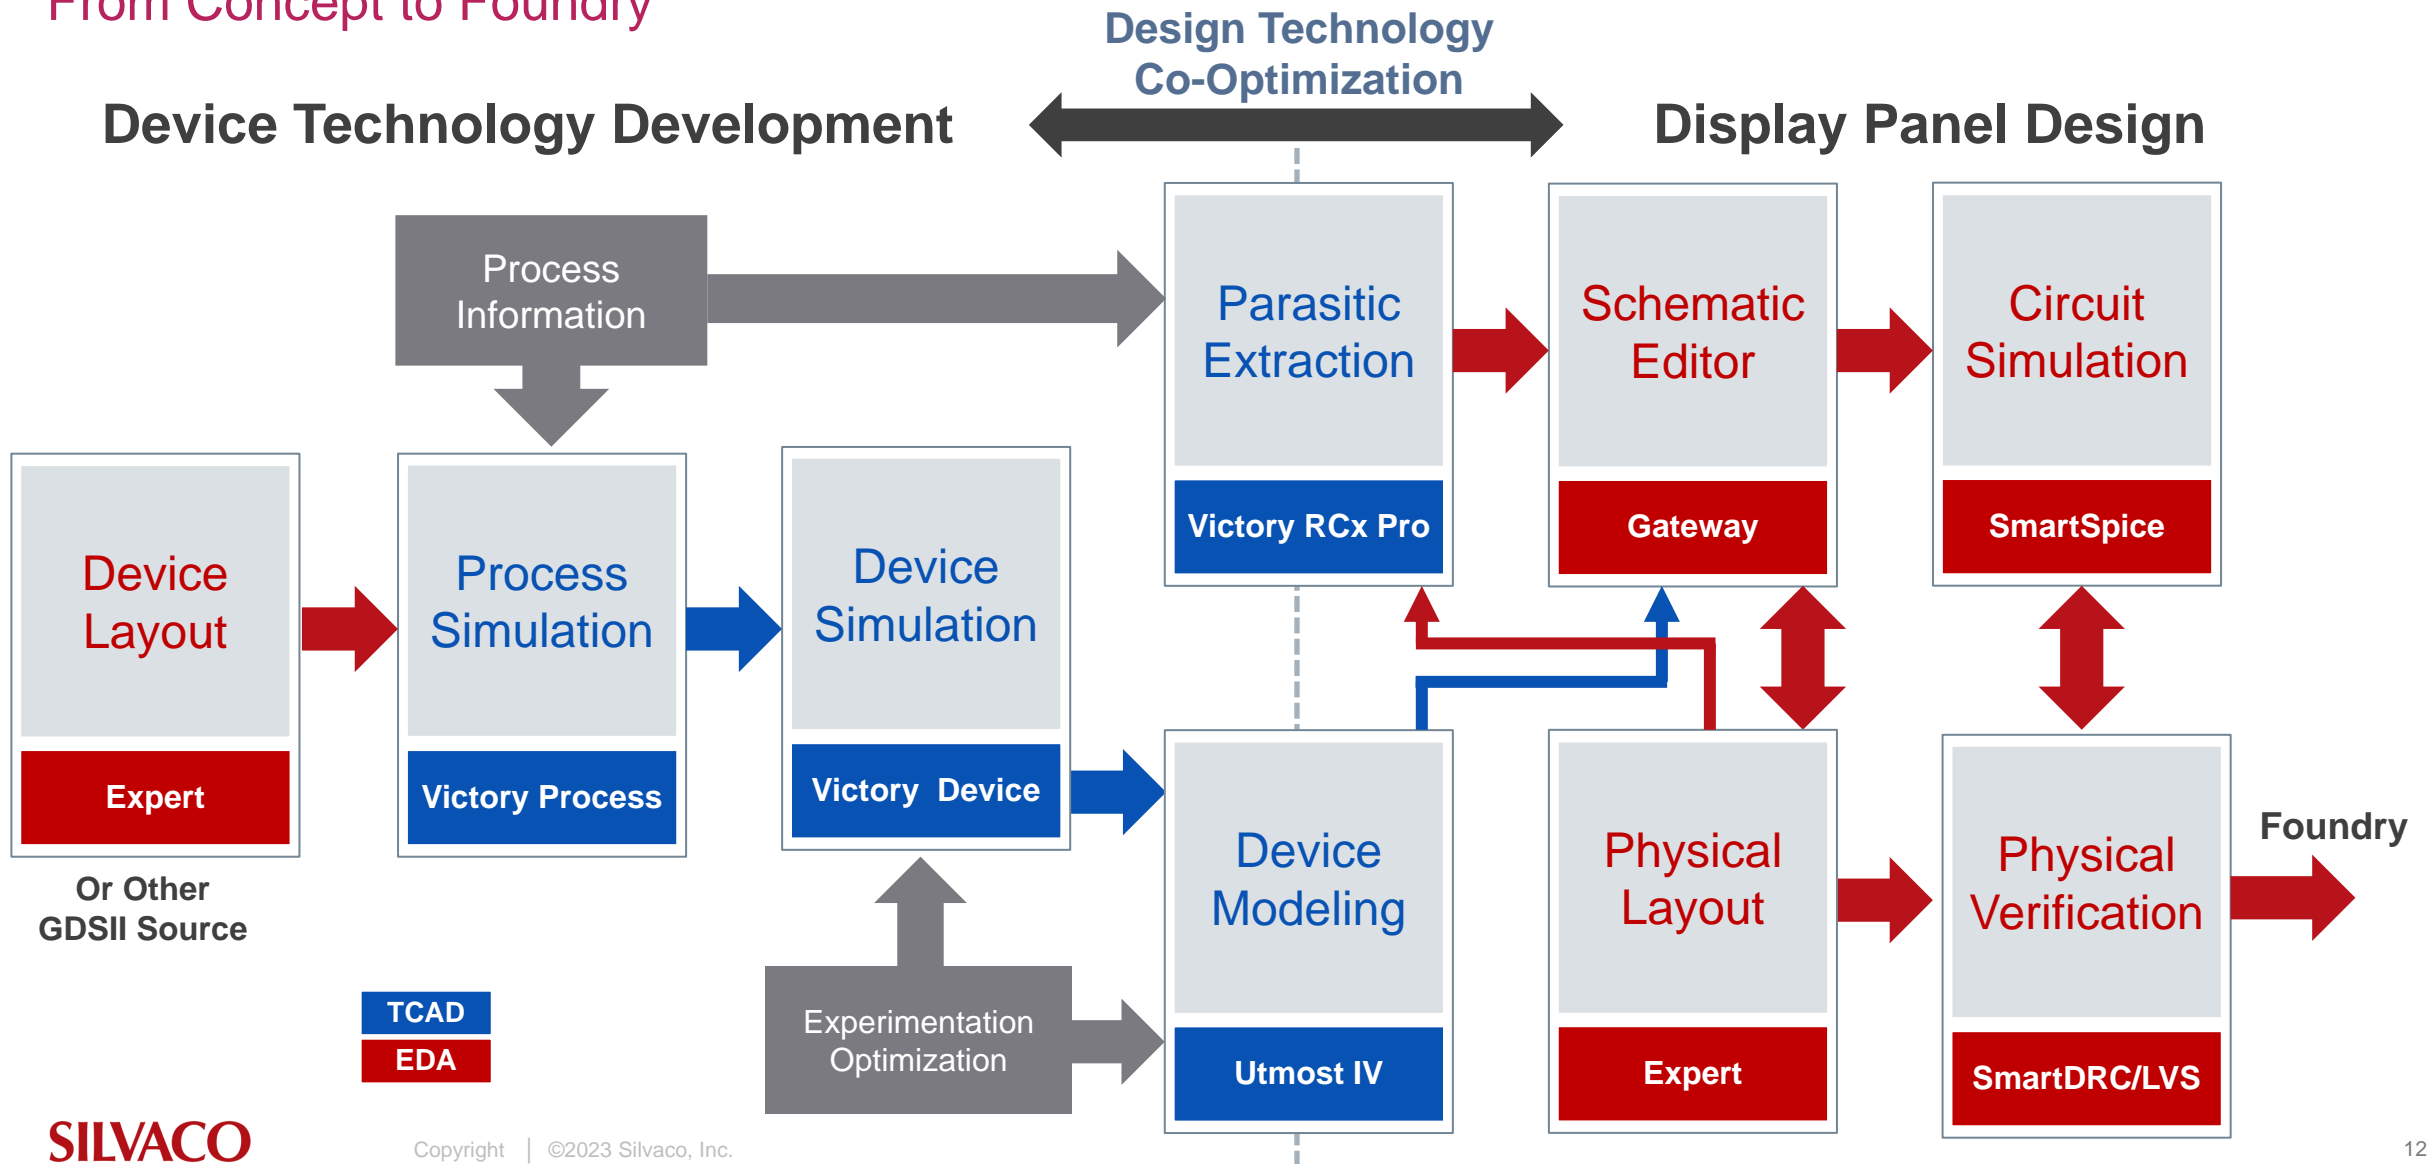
From Concept to Foundry

Design Technology Co-Optimization

Device Technology Development

Display Panel Design

Process Information

Parasitic Extraction

Victory RCx Pro

Schematic Editor

Gateway

Circuit Simulation

SmartSpice

Device Layout

Expert

Or Other GDSII Source

Process Simulation

Victory Process

Device Simulation

Victory Device

Device Modeling

Utmost IV

Physical Layout

Expert

Physical Verification

SmartDRC/LVS

Foundry

TCAD

EDA

Experimentation Optimization

SILVACO

Copyright | ©2023 Silvaco, Inc.

12